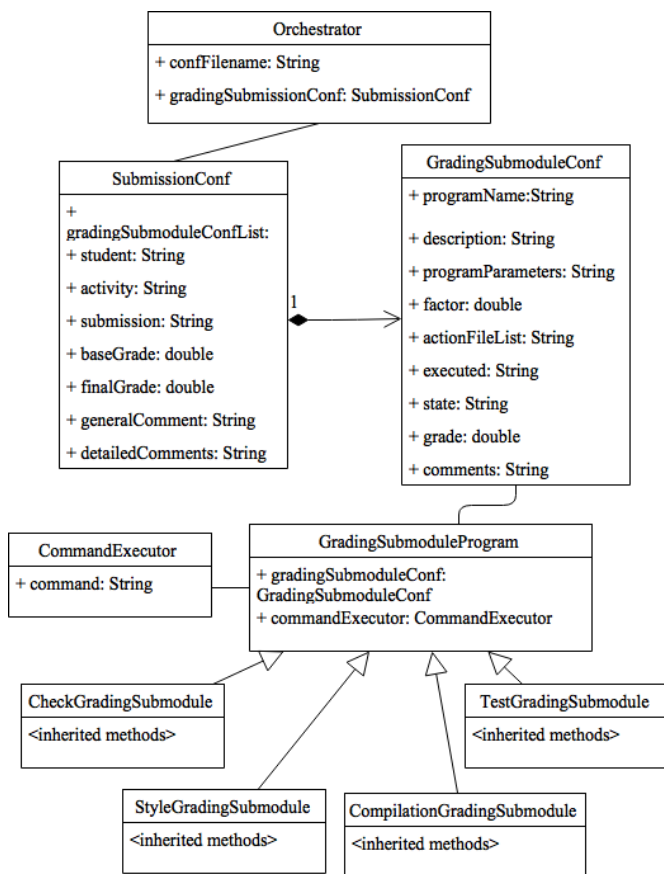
Orchestrator

+ confFilename: String

+ gradingSubmissionConf: SubmissionConf

SubmissionConf

+ gradingSubmoduleConfList:

+ student: String

+ activity: String

+ submission: String

+ baseGrade: double

+ finalGrade: double

+ generalComment: String

+ detailedComments: String

1

GradingSubmoduleConf

+ programName:String

+ description: String

+ programParameters: String

+ factor: double

+ actionFileList: String

+ executed: String

+ state: String

+ grade: double

+ comments: String

CommandExecutor

+ command: String

GradingSubmoduleProgram

+ gradingSubmoduleConf: GradingSubmoduleConf

+ commandExecutor: CommandExecutor

CheckGradingSubmodule

<inherited methods>

TestGradingSubmodule

<inherited methods>

StyleGradingSubmodule

<inherited methods>

CompilationGradingSubmodule

<inherited methods>